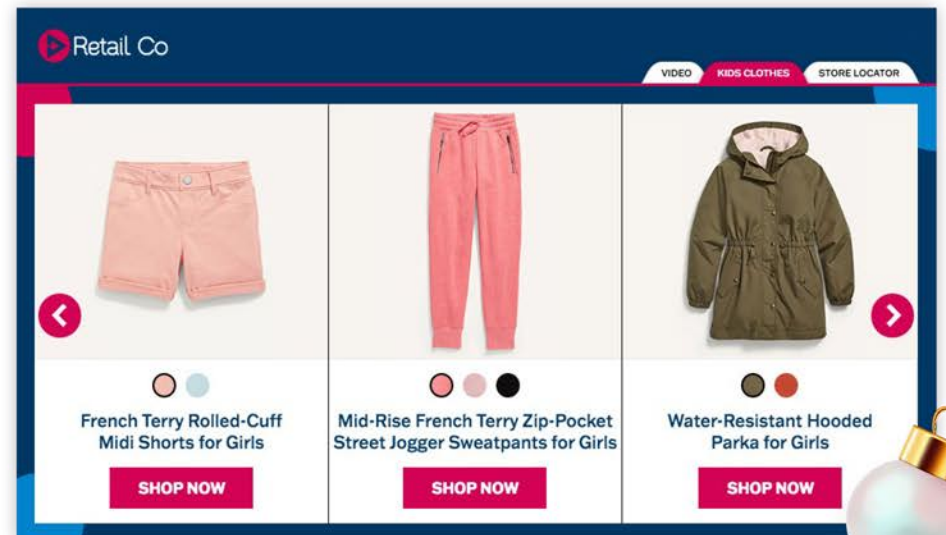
Retail Co

VIDEO
KIDS CLOTHES
STORE LOCATOR

French Terry Rolled-Cuff Midi Shorts for Girls
SHOP NOW

Mid-Rise French Terry Zip-Pocket Street Jogger Sweatpants for Girls
SHOP NOW

Water-Resistant Hooded Parka for Girls
SHOP NOW